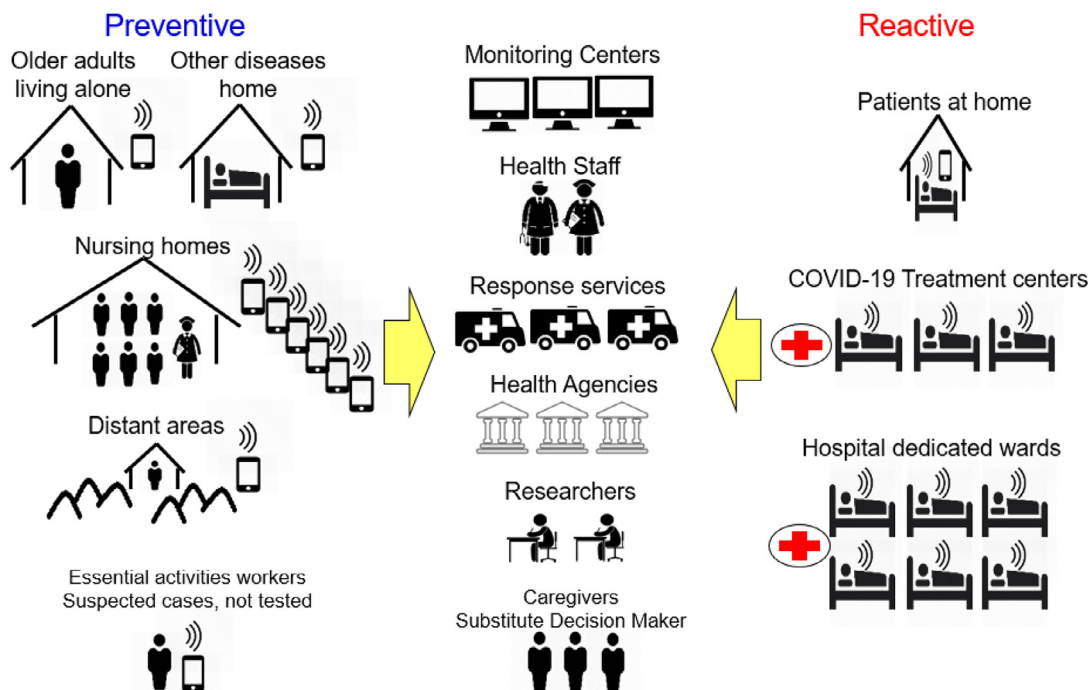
Preventive

Older adults living alone

Other diseases home

Nursing homes

Distant areas

Essential activities workers
Suspected cases, not tested

Monitoring Centers

Health Staff

Response services

Health Agencies

Researchers

Caregivers
Substitute Decision Maker

Reactive

Patients at home

COVID-19 Treatment centers

Hospital dedicated wards